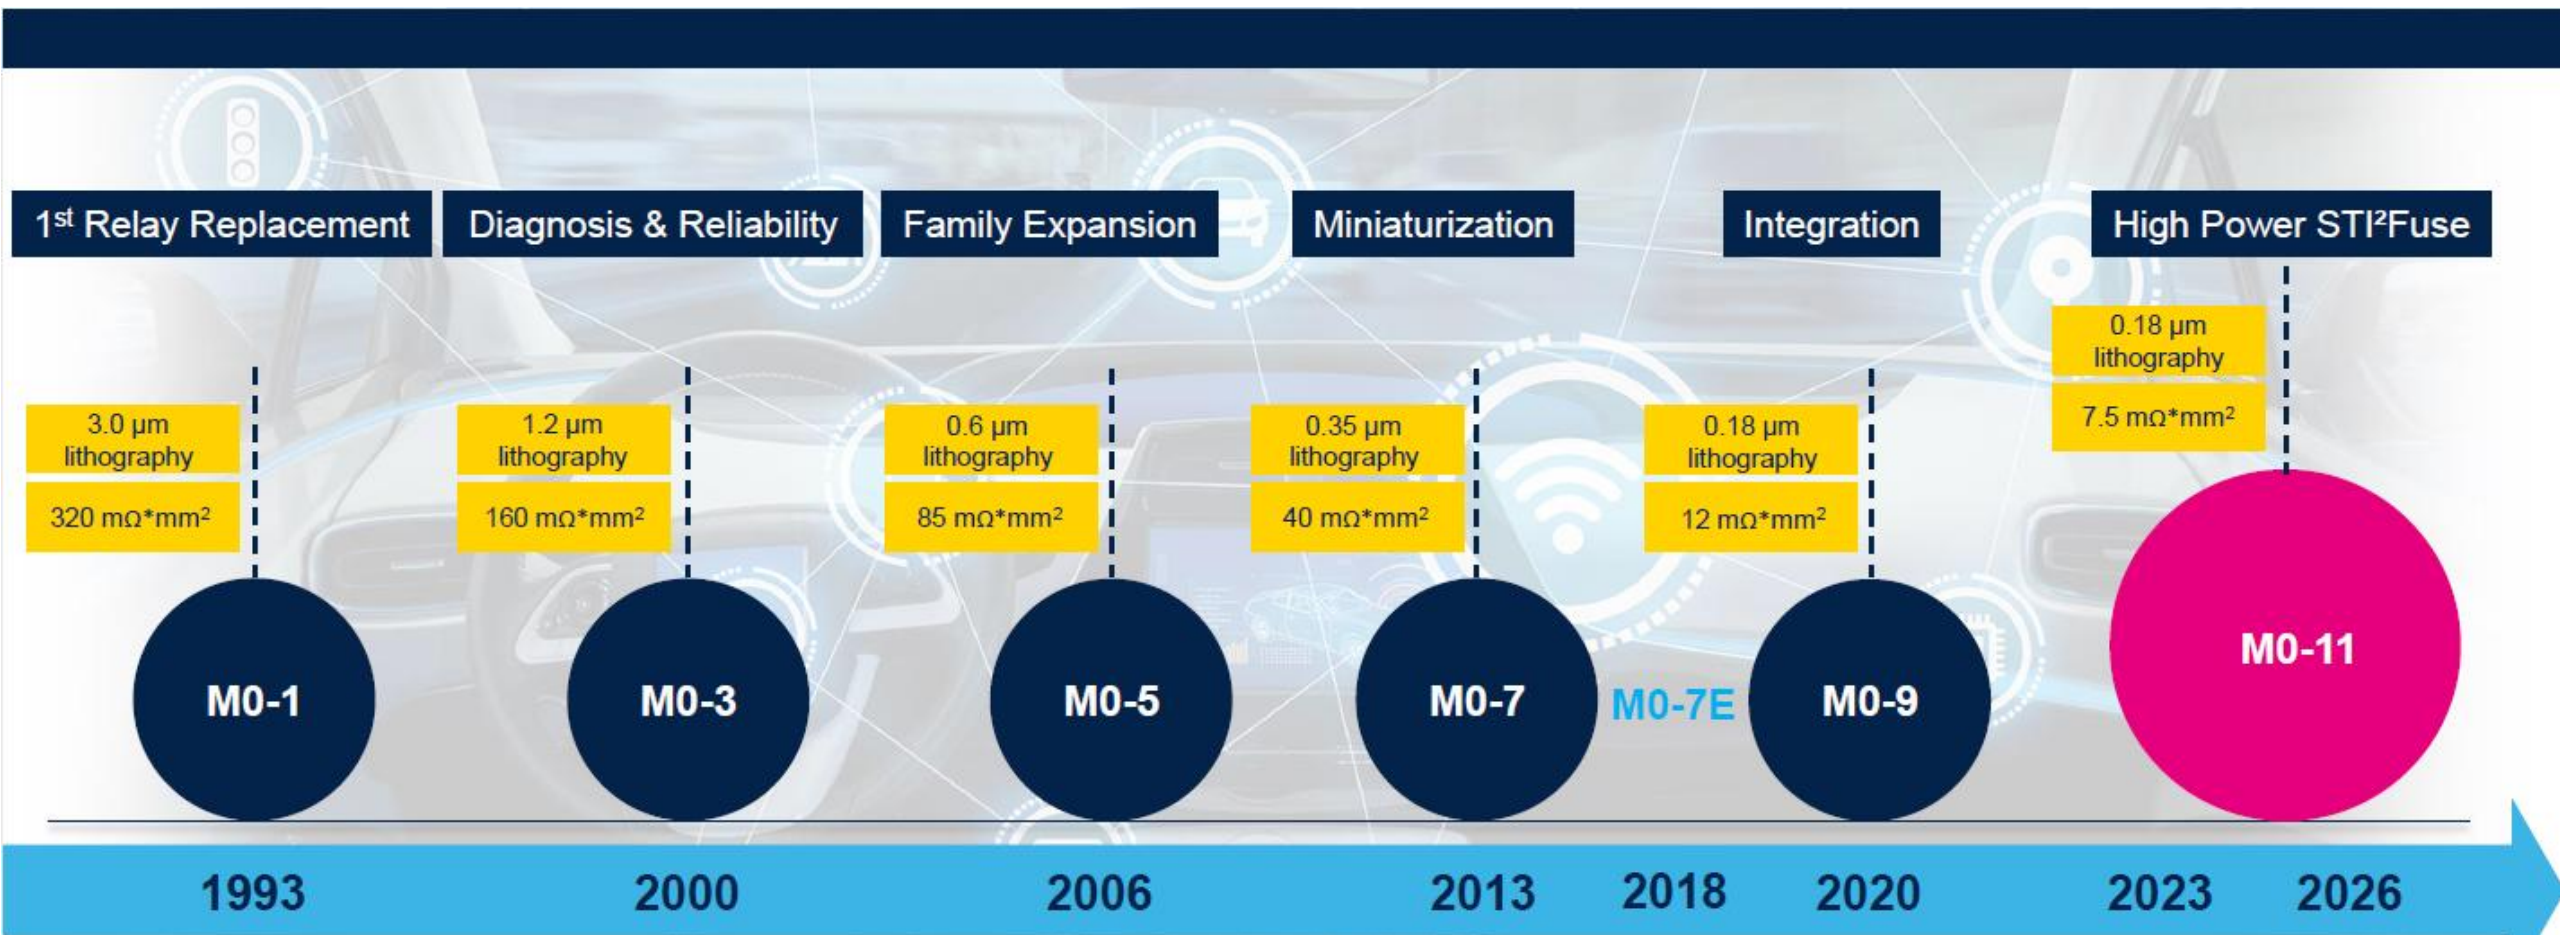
1st Relay Replacement

Diagnosis & Reliability

Family Expansion

Miniaturization

Integration

High Power STI²Fuse

3.0 µm lithography

320 mΩ*mm²

1.2 µm lithography

160 mΩ*mm²

0.6 µm lithography

85 mΩ*mm²

0.35 µm lithography

40 mΩ*mm²

0.18 µm lithography

12 mΩ*mm²

0.18 µm lithography

7.5 mΩ*mm²

M0-1

M0-3

M0-5

M0-7

M0-7E

M0-9

M0-11

1993

2000

2006

2013

2018

2020

2023

2026